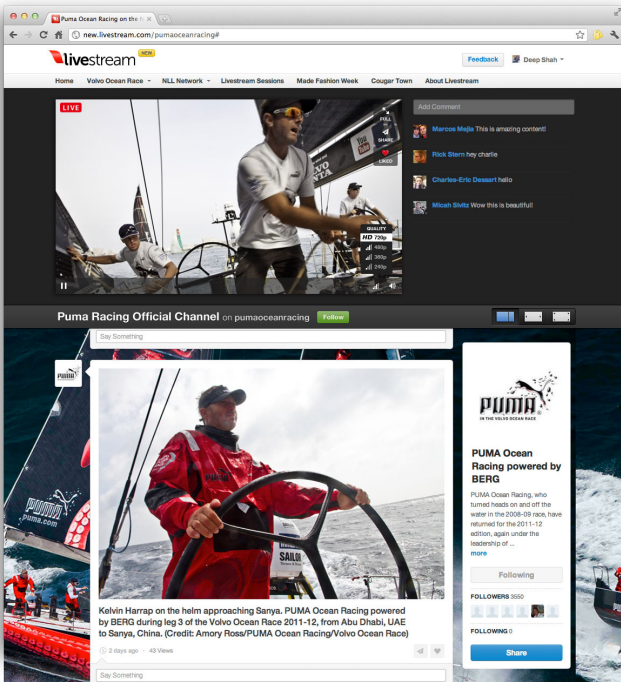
Puma Ocean Racing on the ×

new.livestream.com/pumaoceanracing#

livestream NEW

Feedback

Deep Shah

Home Volvo Ocean Race NLL Network Livestream Sessions Made Fashion Week Cougar Town About Livestream

LIVE

FULL

SHARE

LIKED

QUALITY

HD 720p

480p

360p

240p

Add Comment

Marcos Mejia This is amazing content!

Rick Stern hey charlie

Charles-Eric Dessart hello

Micah Sivitz Wow this is beautiful!

Puma Racing Official Channel on pumaoceanracing Follow

Say Something

PUMA

Kelvin Harrap on the helm approaching Sanya. PUMA Ocean Racing powered by BERG during leg 3 of the Volvo Ocean Race 2011-12, from Abu Dhabi, UAE to Sanya, China. (Credit: Amory Ross/PUMA Ocean Racing/Volvo Ocean Race)

2 days ago · 43 Views

Say Something

PUMA IN THE VOLVO OCEAN RACE

PUMA Ocean Racing powered by BERG

PUMA Ocean Racing, who turned heads on and off the water in the 2008-09 race, have returned for the 2011-12 edition, again under the leadership of ...

more

Following

FOLLOWERS 3550

FOLLOWING 0

Share